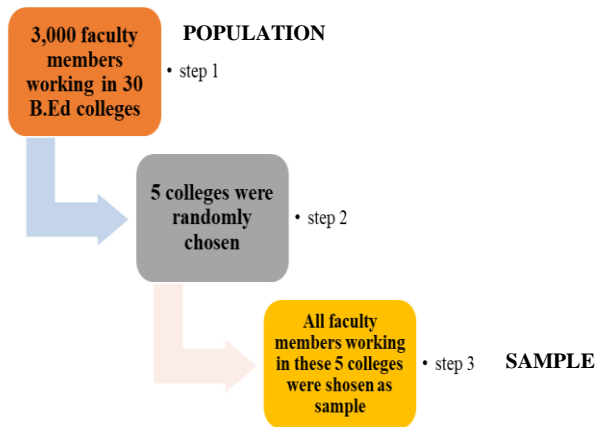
3,000 faculty members working in 30 B.Ed colleges

POPULATION

• step 1

5 colleges were randomly chosen

• step 2

All faculty members working in these 5 colleges were shosen as sample

• step 3

SAMPLE